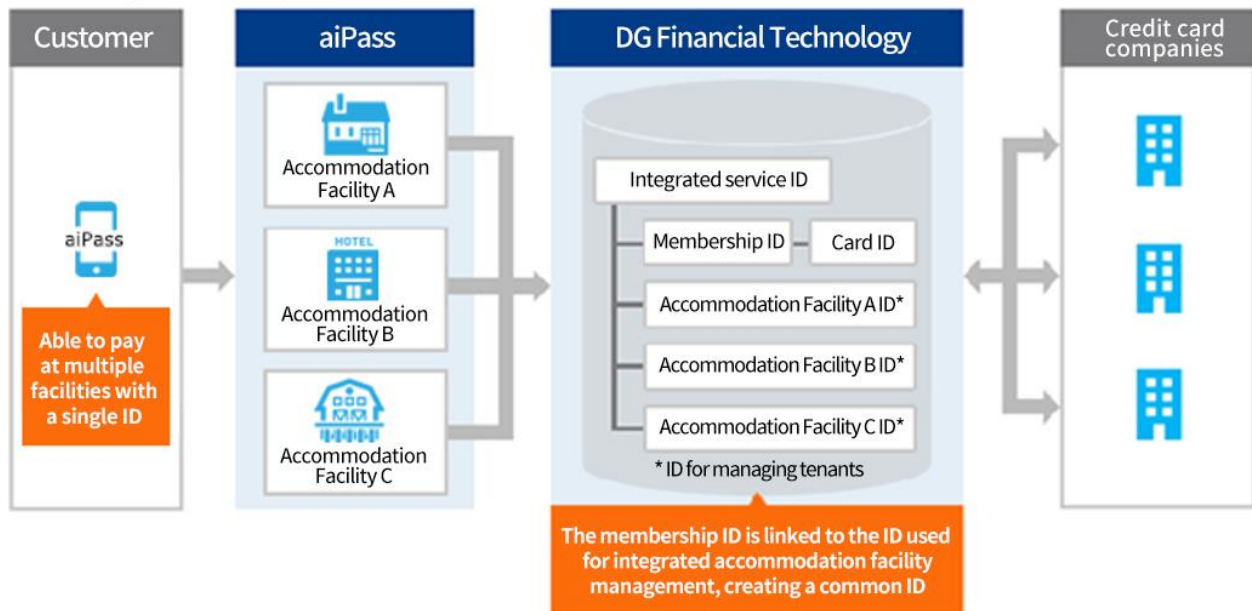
Customer

aiPass

Able to pay at multiple facilities with a single ID

aiPass

Accommodation Facility A

HOTEL

Accommodation Facility B

Accommodation Facility C

DG Financial Technology

Integrated service ID

Membership ID

Card ID

Accommodation Facility A ID*

Accommodation Facility B ID*

Accommodation Facility C ID*

* ID for managing tenants

The membership ID is linked to the ID used for integrated accommodation facility management, creating a common ID

Credit card companies